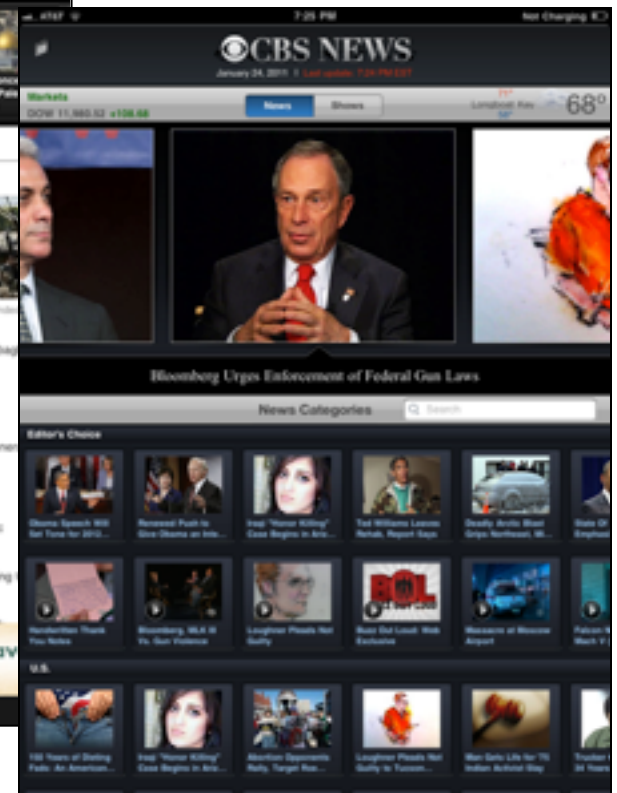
AT&T 7:25 PM Not Charging

CBS NEWS

January 24, 2011 | Last update: 7:24 PM EST

Markets
DOW 11,980.52 +108.68

News | Shows

Longboat Key 68°

Bloomberg Urges Enforcement of Federal Gun Laws

News Categories

Search

Editor's Choice

Obama Speech Will Set Tone for 2012...

Renewed Push to Give Obama an Info...

Iraqi "Honor Killing" Case Begins in Ariz...

Ted Williams Leaves Rehab, Report Says

Deadly Arctic Blast Grips Northeast, Mi...

State Of...

Handwritten Thank You Notes

Bloomberg, MLK III Vs. Gun Violence

Loughner Pleads Not Guilty

Buzz Out Loud: Web Exclusive

Massacre at Moscow Airport

Falcon... Mach V...

U.S.

100 Years of Shifting Fads: An American...

Iraqi "Honor Killing" Case Begins in Ariz...

Abortion Opponents Rally, Target Roe...

Loughner Pleads Not Guilty to Tucson...

Man Gets Life for 75 Indian Activist Slay

Trucker...